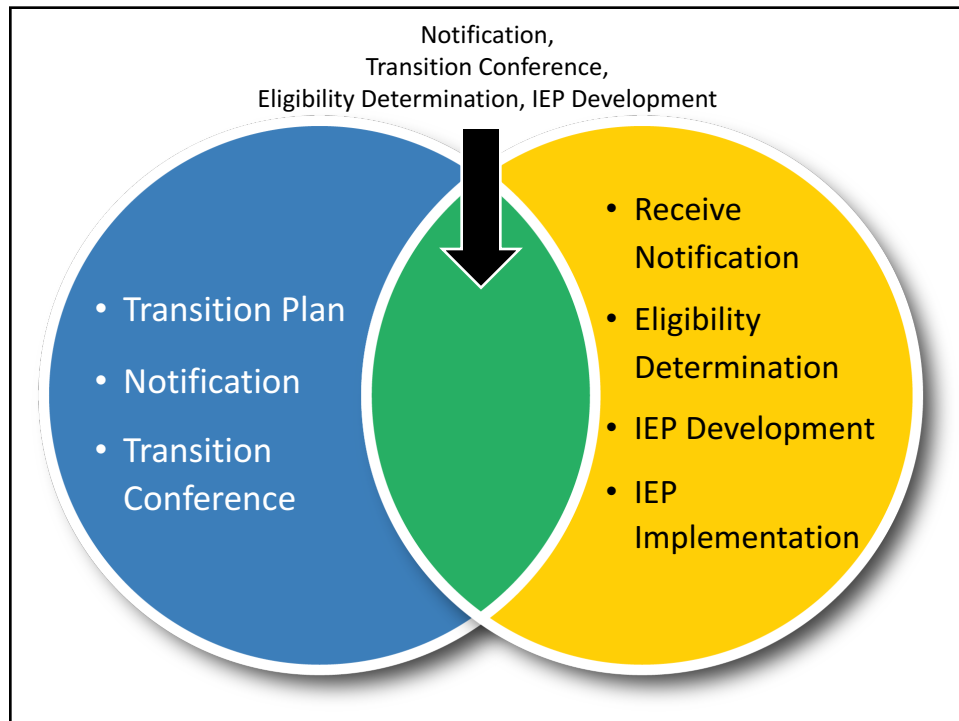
Notification,
Transition Conference,
Eligibility Determination, IEP Development

• Transition Plan
• Notification
• Transition Conference

• Receive Notification
• Eligibility Determination
• IEP Development
• IEP Implementation